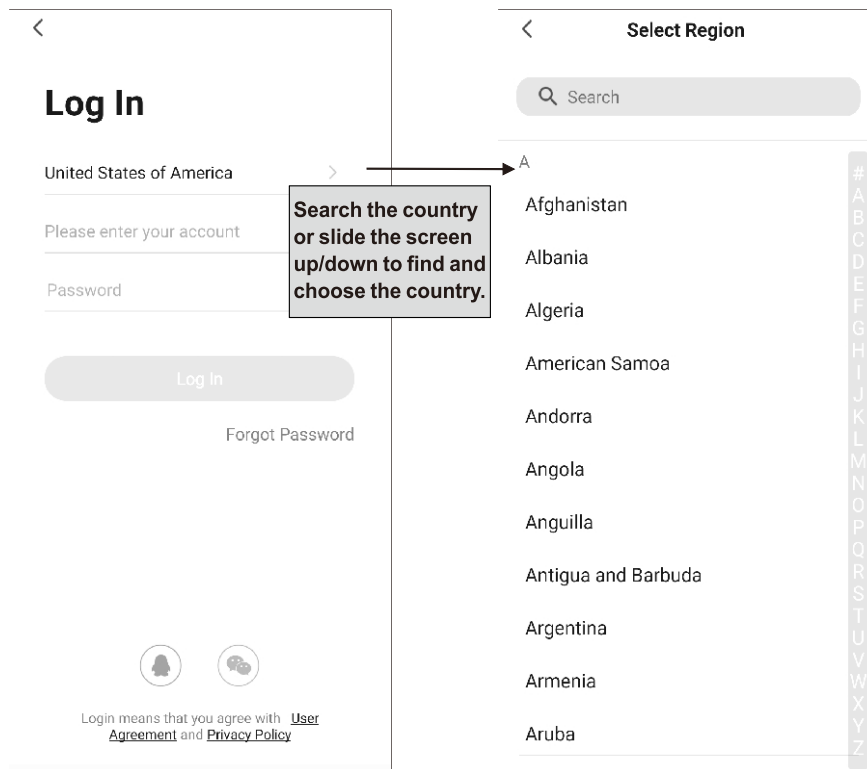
<

Log In

United States of America >

Please enter your account

Password

Log In

Forgot Password

Login means that you agree with User Agreement and Privacy Policy

Search the country or slide the screen up/down to find and choose the country.

<
Select Region

Search

A

Afghanistan

Albania

Algeria

American Samoa

Andorra

Angola

Anguilla

Antigua and Barbuda

Argentina

Armenia

Aruba

#
A
B
C
D
E
F
G
H
I
J
K
L
M
N
O
P
Q
R
S
T
U
V
W
X
Y
Z